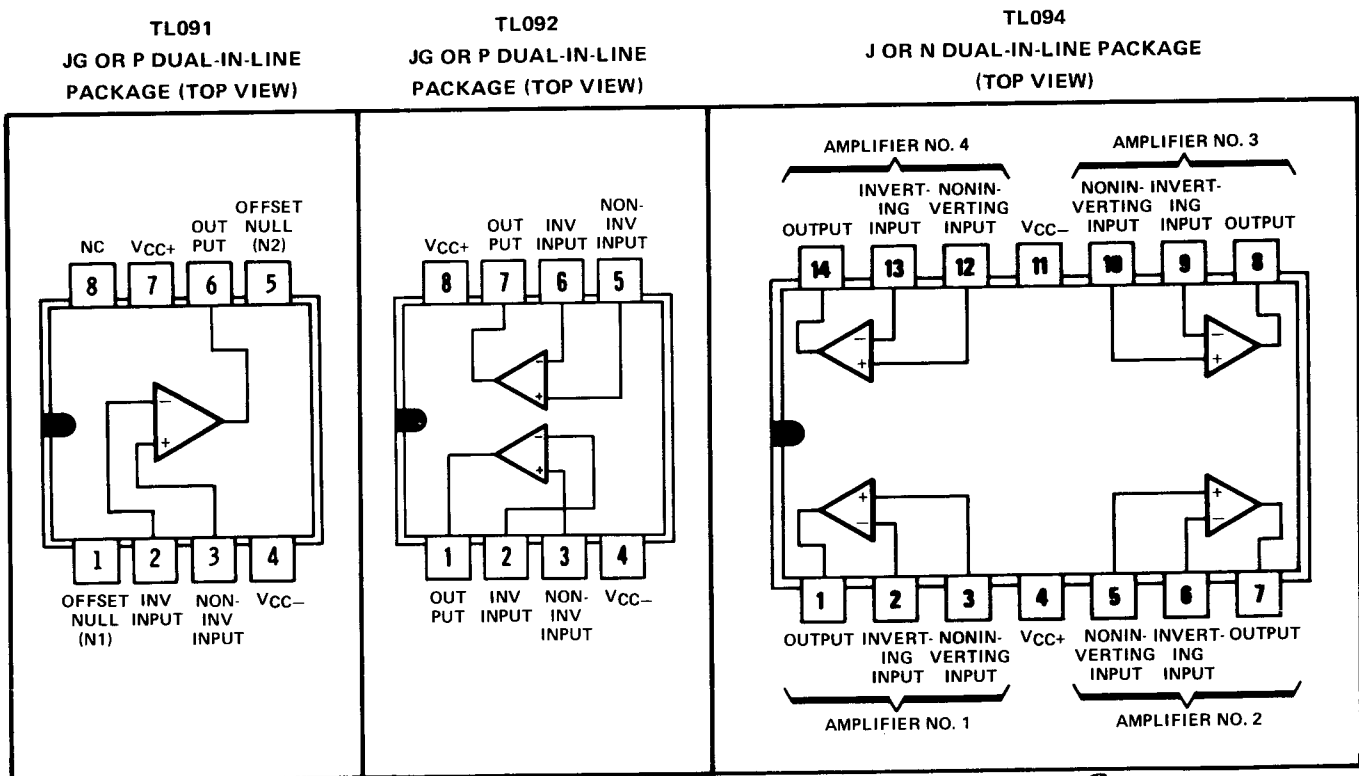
TL091
JG OR P DUAL-IN-LINE PACKAGE (TOP VIEW)

NC $V_{CC+}$ OUT PUT OFFSET NULL (N2)

8 7 6 5

−
+

1 2 3 4

OFFSET NULL (N1) INV INPUT NON-INV INPUT $V_{CC-}$

TL092
JG OR P DUAL-IN-LINE PACKAGE (TOP VIEW)

$V_{CC+}$ OUT PUT INV INPUT NON-INV INPUT

8 7 6 5

−
+
−
+

1 2 3 4

OUT PUT INV INPUT NON-INV INPUT $V_{CC-}$

TL094
J OR N DUAL-IN-LINE PACKAGE (TOP VIEW)

AMPLIFIER NO. 4
AMPLIFIER NO. 3

OUTPUT INVERTING INPUT NONINVERTING INPUT $V_{CC-}$ NONINVERTING INPUT INVERTING INPUT OUTPUT

14 13 12 11 10 9 8

−
+
−
+
+
−
+
−

1 2 3 4 5 6 7

OUTPUT INVERTING INPUT NONINVERTING INPUT $V_{CC+}$ NONINVERTING INPUT INVERTING INPUT OUTPUT

AMPLIFIER NO. 1
AMPLIFIER NO. 2